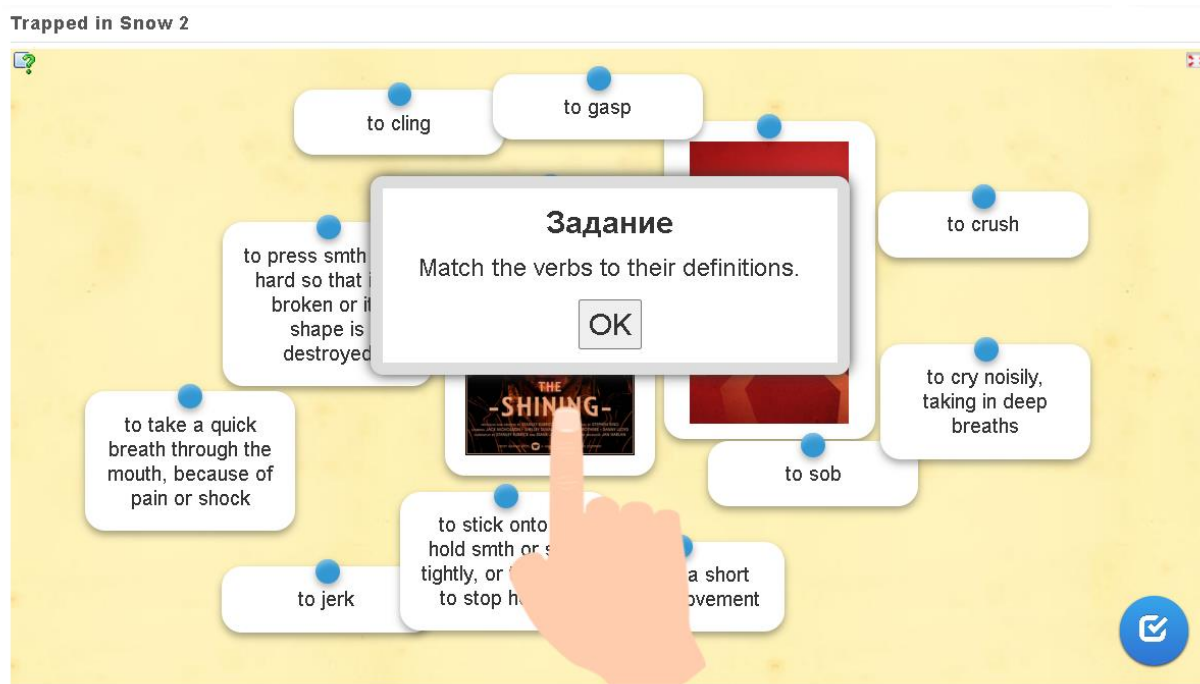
Trapped in Snow 2

to cling

to gasp

to crush

Задание

Match the verbs to their definitions.

OK

to press smth hard so that i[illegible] broken or it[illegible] shape is destroyed

to cry noisily, taking in deep breaths

to take a quick breath through the mouth, because of pain or shock

THE
-SHINING-

to sob

to stick onto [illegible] hold smth or s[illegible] tightly, or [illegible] to stop h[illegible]

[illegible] a short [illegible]ovement

to jerk